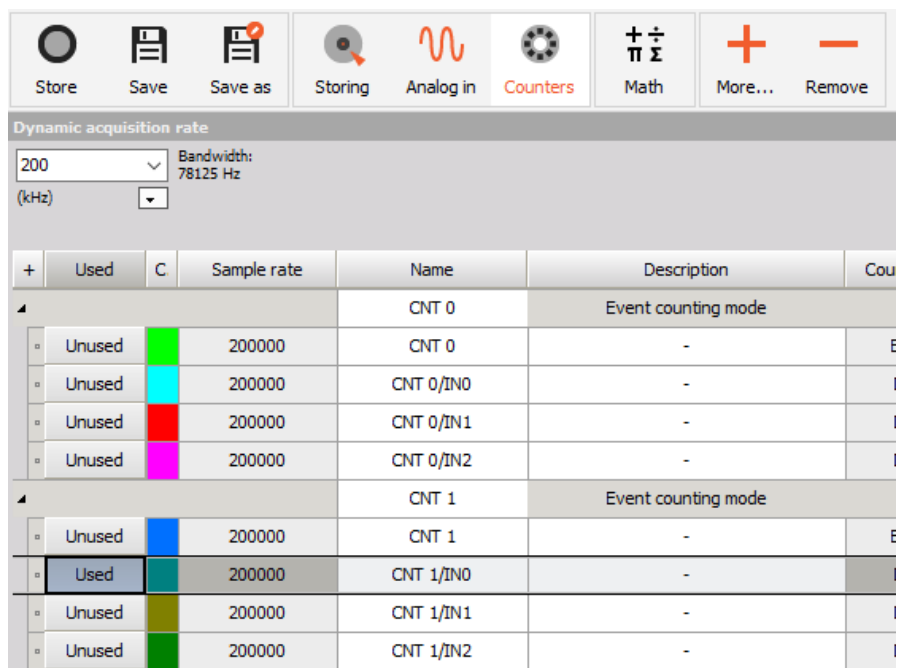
Store Save Save as Storing Analog in Counters Math More... Remove

Dynamic acquisition rate

200
(kHz)

Bandwidth:
78125 Hz

| + | Used | C | Sample rate | Name | Description | Cou |
|---|---|---|---|---|---|---|
| ◢ | | | | CNT 0 | Event counting mode | |
| ▫ | Unused | | 200000 | CNT 0 | - | E |
| ▫ | Unused | | 200000 | CNT 0/IN0 | - | I |
| ▫ | Unused | | 200000 | CNT 0/IN1 | - | I |
| ▫ | Unused | | 200000 | CNT 0/IN2 | - | I |
| ◢ | | | | CNT 1 | Event counting mode | |
| ▫ | Unused | | 200000 | CNT 1 | - | E |
| ▫ | Used | | 200000 | CNT 1/IN0 | - | I |
| ▫ | Unused | | 200000 | CNT 1/IN1 | - | I |
| ▫ | Unused | | 200000 | CNT 1/IN2 | - | I |